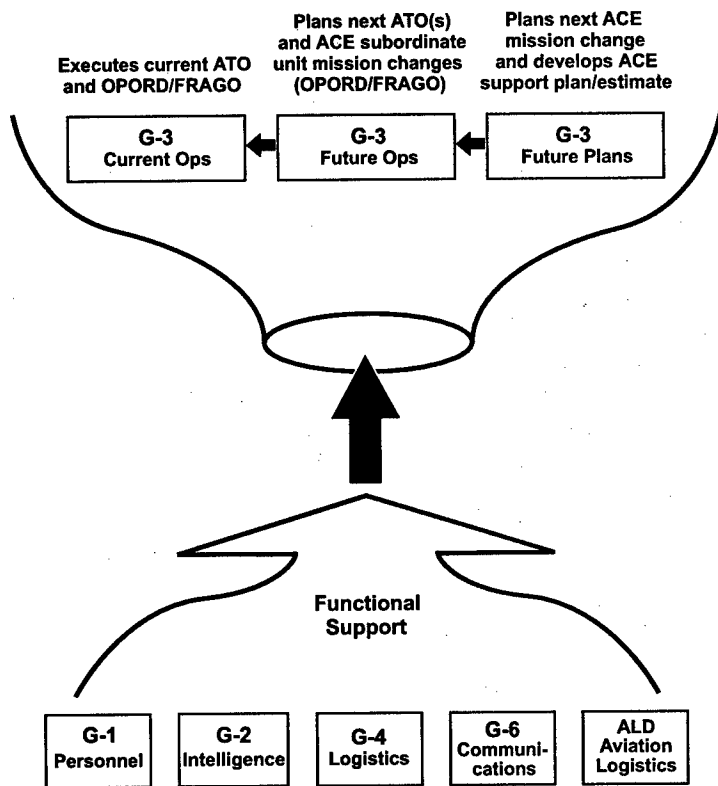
Executes current ATO and OPORD/FRAGO

Plans next ATO(s) and ACE subordinate unit mission changes (OPORD/FRAGO)

Plans next ACE mission change and develops ACE support plan/estimate

G-3
Current Ops

G-3
Future Ops

G-3
Future Plans

Functional Support

G-1
Personnel

G-2
Intelligence

G-4
Logistics

G-6
Communications

ALD
Aviation
Logistics